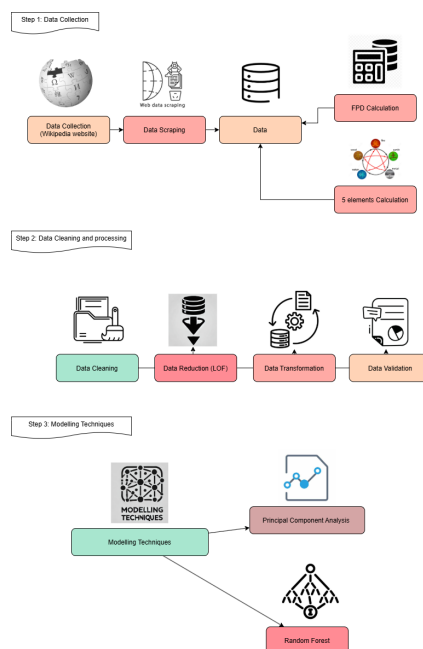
Step 1: Data Collection

Web data scraping

Data Collection (Wikipedia website)

Data Scraping

Data

FPD Calculation

5 elements Calculation

Step 2: Data Cleaning and processing

Data Cleaning

Data Reduction (LOF)

Data Transformation

Data Validation

Step 3: Modelling Techniques

MODELLING TECHNIQUES

Modelling Techniques

Principal Component Analysis

Random Forest